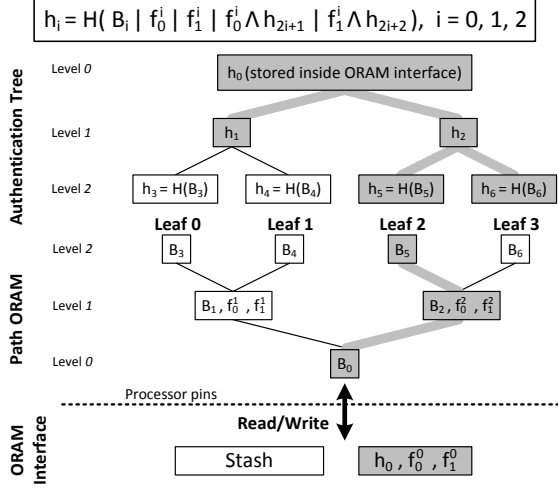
$h_i = H( B_i \mid f_0^i \mid f_1^i \mid f_0^i \wedge h_{2i+1} \mid f_1^i \wedge h_{2i+2} ),\ i = 0, 1, 2$

Authentication Tree

Level *0*

$h_0$ (stored inside ORAM interface)

Level *1*

$h_1$

$h_2$

Level *2*

$h_3 = H(B_3)$

$h_4 = H(B_4)$

$h_5 = H(B_5)$

$h_6 = H(B_6)$

Leaf 0

Leaf 1

Leaf 2

Leaf 3

Path ORAM

Level *2*

$B_3$

$B_4$

$B_5$

$B_6$

Level *1*

$B_1, f_0^1, f_1^1$

$B_2, f_0^2, f_1^2$

Level *0*

$B_0$

Processor pins

Read/Write

ORAM Interface

Stash

$h_0, f_0^0, f_1^0$